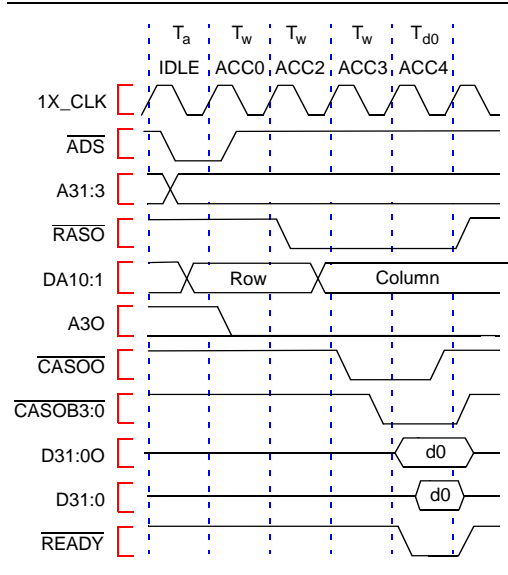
$T_a$ $T_w$ $T_w$ $T_w$ $T_{d0}$

IDLE ACC0 ACC2 ACC3 ACC4

1X_CLK

$\overline{ADS}$

A31:3

$\overline{RASO}$

DA10:1

Row

Column

A3O

$\overline{CASOO}$

$\overline{CASOB3:0}$

D31:0O

d0

D31:0

d0

$\overline{READY}$